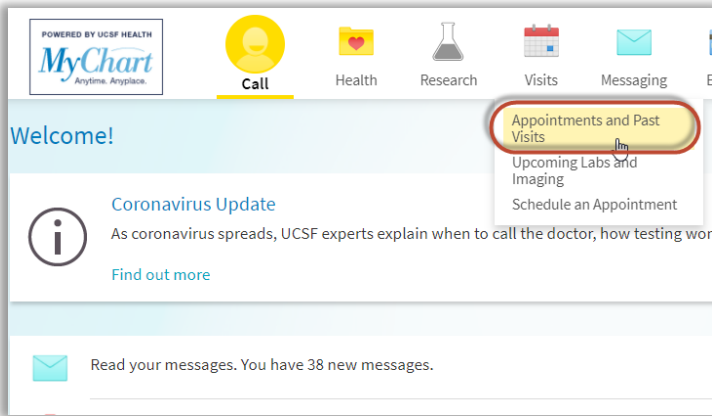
POWERED BY UCSF HEALTH
MyChart
Anytime. Anyplace.

Call

Health

Research

Visits

Messaging

B

Welcome!

Appointments and Past Visits

Upcoming Labs and Imaging

Schedule an Appointment

Coronavirus Update

As coronavirus spreads, UCSF experts explain when to call the doctor, how testing wor

Find out more

Read your messages. You have 38 new messages.